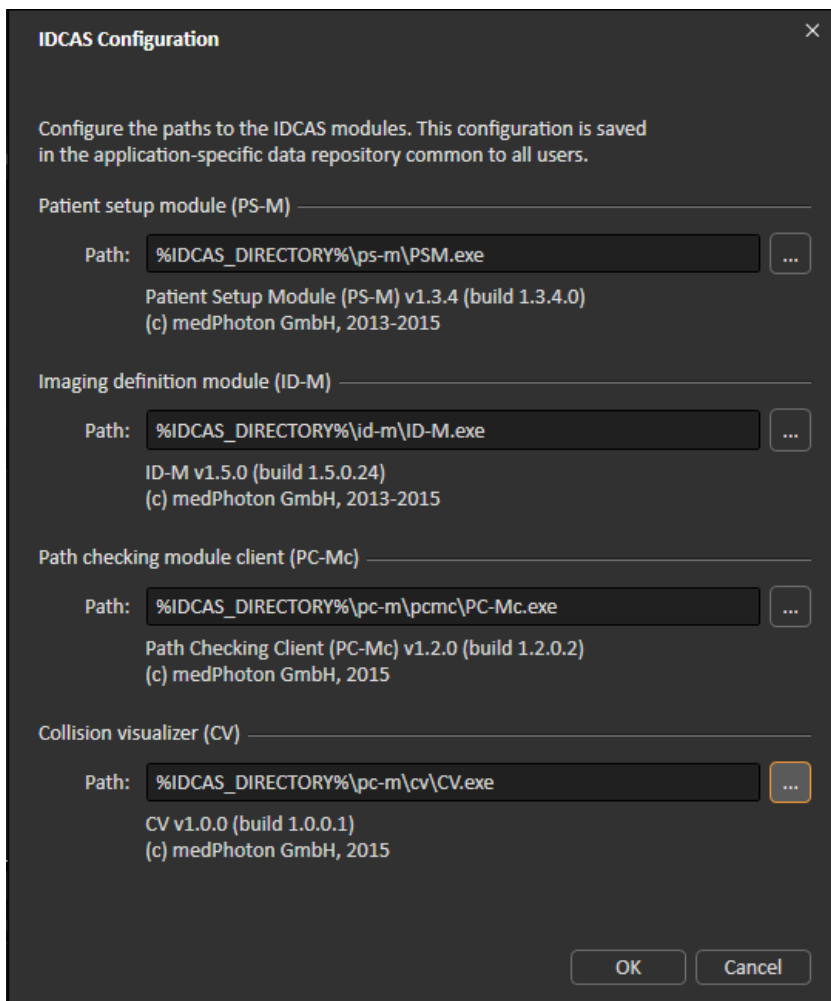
IDCAS Configuration

×

Configure the paths to the IDCAS modules. This configuration is saved in the application-specific data repository common to all users.

Patient setup module (PS-M)

Path: %IDCAS_DIRECTORY%\ps-m\PSM.exe ...

Patient Setup Module (PS-M) v1.3.4 (build 1.3.4.0)
(c) medPhoton GmbH, 2013-2015

Imaging definition module (ID-M)

Path: %IDCAS_DIRECTORY%\id-m\ID-M.exe ...

ID-M v1.5.0 (build 1.5.0.24)
(c) medPhoton GmbH, 2013-2015

Path checking module client (PC-Mc)

Path: %IDCAS_DIRECTORY%\pc-m\pcmc\PC-Mc.exe ...

Path Checking Client (PC-Mc) v1.2.0 (build 1.2.0.2)
(c) medPhoton GmbH, 2015

Collision visualizer (CV)

Path: %IDCAS_DIRECTORY%\pc-m\cv\CV.exe ...

CV v1.0.0 (build 1.0.0.1)
(c) medPhoton GmbH, 2015

OK Cancel